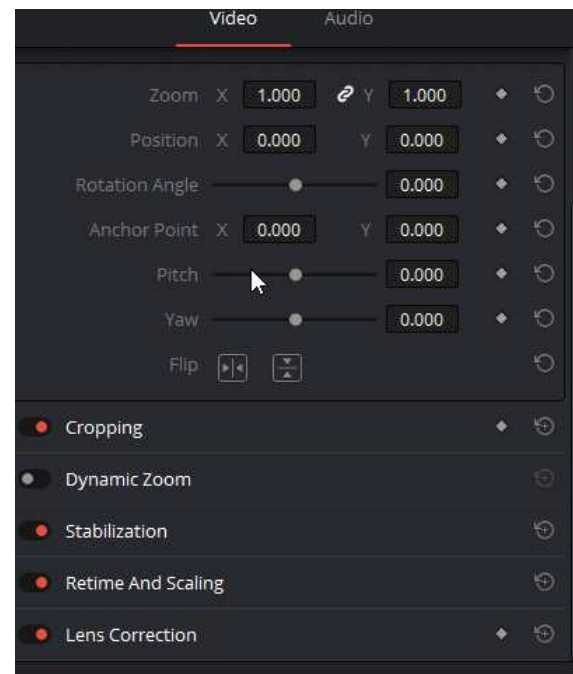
Video Audio

Zoom X 1.000 Y 1.000

Position X 0.000 Y 0.000

Rotation Angle 0.000

Anchor Point X 0.000 Y 0.000

Pitch 0.000

Yaw 0.000

Flip

Cropping

Dynamic Zoom

Stabilization

Retime And Scaling

Lens Correction